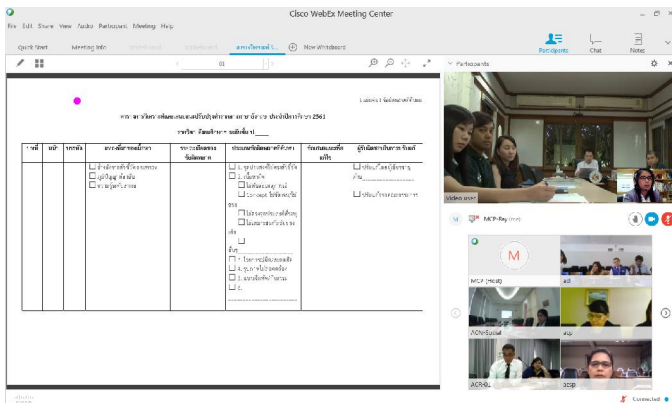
Cisco WebEx Meeting Center

File Edit Share View Audio Participant Meeting Help

Quick Start Meeting Info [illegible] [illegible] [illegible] New Whiteboard

Participants Chat Notes

Participants

01

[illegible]

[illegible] 2561

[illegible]

| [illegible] | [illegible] | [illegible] | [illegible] | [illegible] | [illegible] | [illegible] | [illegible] |
|---|---|---|---|---|---|---|---|
| | | | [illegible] | | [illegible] | | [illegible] |

Video User

MCP-Bay (me)

M

MCP (Host)

ad

ACN-Social

acp

ACR-KL

acsp

Connected